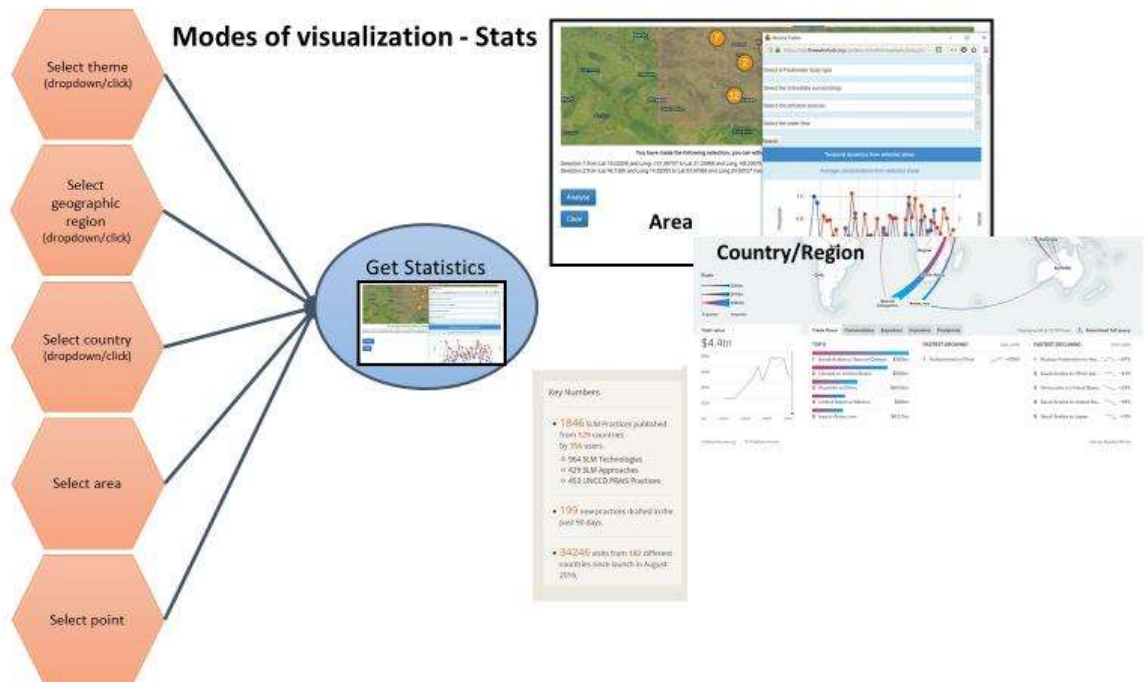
Modes of visualization - Stats

Select theme
(dropdown/click)

Select geographic region
(dropdown/click)

Select country
(dropdown/click)

Select area

Select point

Get Statistics

Area

You have made the following selection, you can wit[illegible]

Analyse

Clear

Temporal dynamics from selected areas

Average concentrations from selected areas

Country/Region

$4.4tn

TOP 5

FASTEST GROWING

FASTEST DECLINING

Key Numbers

• 1846 SLM Practices published from 129 countries by 356 users.
◦ 964 SLM Technologies
◦ 429 SLM Approaches
◦ 453 UNCCD PRAIS Practices

• 199 new practices drafted in the past 90 days.

• 34246 visits from 180 different countries since launch in August 2016.